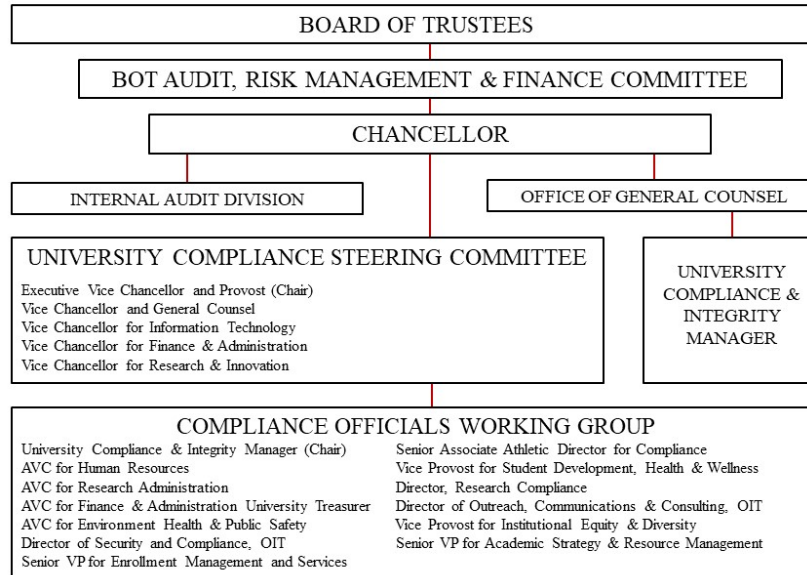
BOARD OF TRUSTEES

BOT AUDIT, RISK MANAGEMENT & FINANCE COMMITTEE

CHANCELLOR

INTERNAL AUDIT DIVISION

OFFICE OF GENERAL COUNSEL

UNIVERSITY COMPLIANCE STEERING COMMITTEE

Executive Vice Chancellor and Provost (Chair)
Vice Chancellor and General Counsel
Vice Chancellor for Information Technology
Vice Chancellor for Finance & Administration
Vice Chancellor for Research & Innovation

UNIVERSITY COMPLIANCE & INTEGRITY MANAGER

COMPLIANCE OFFICIALS WORKING GROUP

University Compliance & Integrity Manager (Chair)
AVC for Human Resources
AVC for Research Administration
AVC for Finance & Administration University Treasurer
AVC for Environment Health & Public Safety
Director of Security and Compliance, OIT
Senior VP for Enrollment Management and Services

Senior Associate Athletic Director for Compliance
Vice Provost for Student Development, Health & Wellness
Director, Research Compliance
Director of Outreach, Communications & Consulting, OIT
Vice Provost for Institutional Equity & Diversity
Senior VP for Academic Strategy & Resource Management